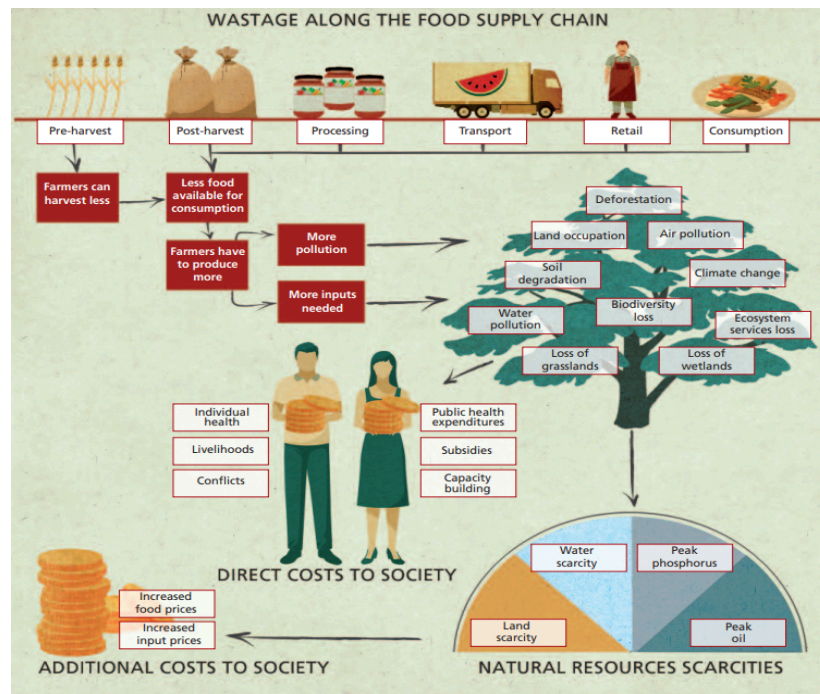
WASTAGE ALONG THE FOOD SUPPLY CHAIN

Pre-harvest
Post-harvest
Processing
Transport
Retail
Consumption

Farmers can harvest less
Less food available for consumption
Farmers have to produce more
More pollution
More inputs needed

Deforestation
Land occupation
Air pollution
Soil degradation
Climate change
Water pollution
Biodiversity loss
Ecosystem services loss
Loss of grasslands
Loss of wetlands

Individual health
Livelihoods
Conflicts
Public health expenditures
Subsidies
Capacity building

DIRECT COSTS TO SOCIETY

Water scarcity
Peak phosphorus
Land scarcity
Peak oil

Increased food prices
Increased input prices

ADDITIONAL COSTS TO SOCIETY

NATURAL RESOURCES SCARCITIES